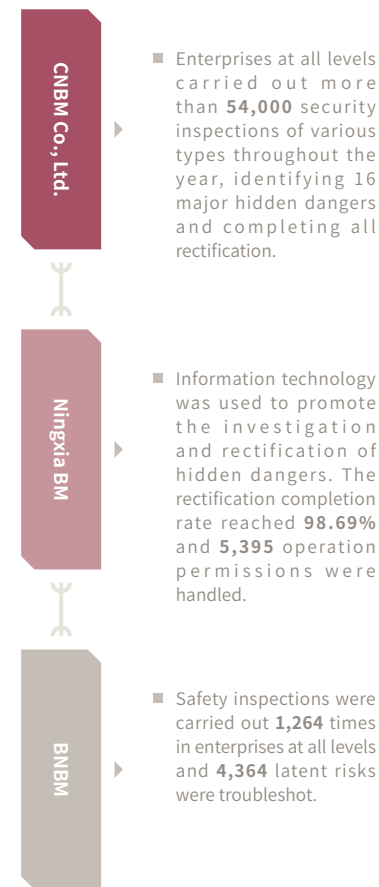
CNBM Co., Ltd.

Enterprises at all levels carried out more than **54,000** security inspections of various types throughout the year, identifying 16 major hidden dangers and completing all rectification.

Ningxia BM

Information technology was used to promote the investigation and rectification of hidden dangers. The rectification completion rate reached **98.69%** and **5,395** operation permissions were handled.

BNBM

Safety inspections were carried out **1,264** times in enterprises at all levels and **4,364** latent risks were troubleshot.